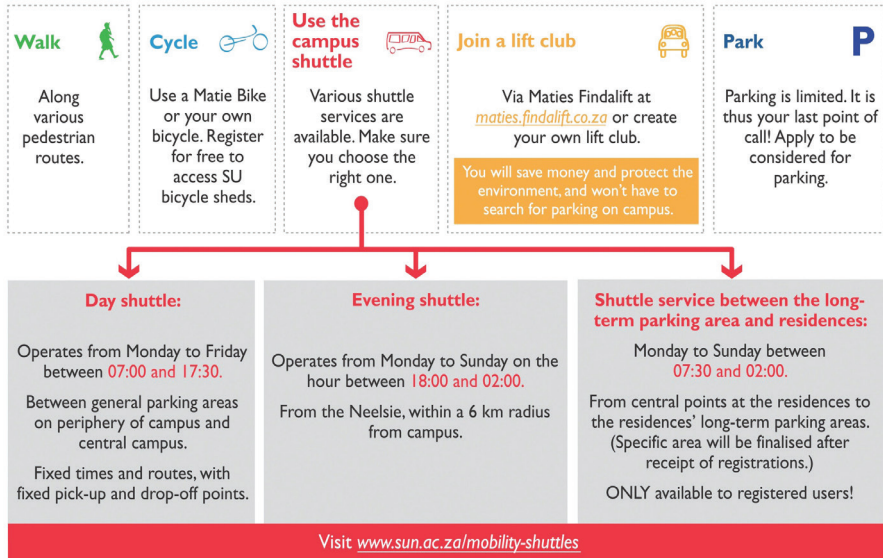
Walk

Along various pedestrian routes.

Cycle

Use a Matie Bike or your own bicycle. Register for free to access SU bicycle sheds.

Use the campus shuttle

Various shuttle services are available. Make sure you choose the right one.

Join a lift club

Via Maties Findalift at maties.findalift.co.za or create your own lift club.

You will save money and protect the environment, and won't have to search for parking on campus.

Park

P

Parking is limited. It is thus your last point of call! Apply to be considered for parking.

Day shuttle:

Operates from Monday to Friday between 07:00 and 17:30.

Between general parking areas on periphery of campus and central campus.

Fixed times and routes, with fixed pick-up and drop-off points.

Evening shuttle:

Operates from Monday to Sunday on the hour between 18:00 and 02:00.

From the Neelsie, within a 6 km radius from campus.

Shuttle service between the long-term parking area and residences:

Monday to Sunday between 07:30 and 02:00.

From central points at the residences to the residences' long-term parking areas. (Specific area will be finalised after receipt of registrations.)

ONLY available to registered users!

Visit www.sun.ac.za/mobility-shuttles